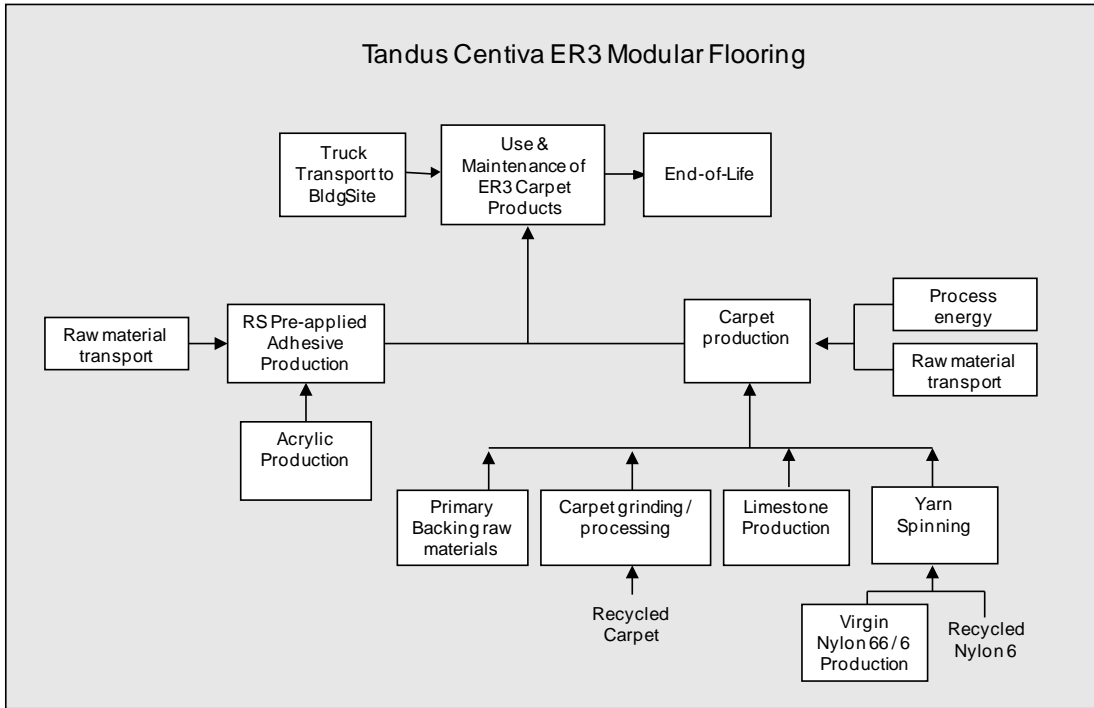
Tandus Centiva ER3 Modular Flooring

Truck Transport to BldgSite

Use & Maintenance of ER3 Carpet Products

End-of-Life

Raw material transport

RS Pre-applied Adhesive Production

Carpet production

Process energy

Raw material transport

Acrylic Production

Primary Backing raw materials

Carpet grinding / processing

Limestone Production

Yarn Spinning

Recycled Carpet

Virgin Nylon 66 / 6 Production

Recycled Nylon 6